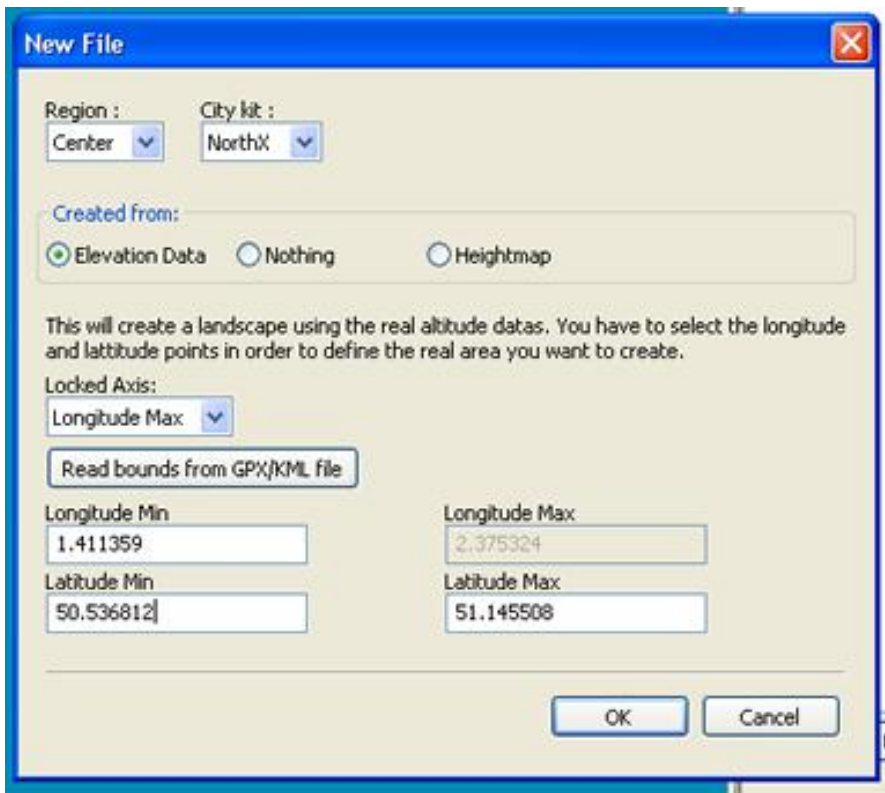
New File

Region :
Center

City kit :
NorthX

Created from:
Elevation Data
Nothing
Heightmap

This will create a landscape using the real altitude datas. You have to select the longitude and lattitude points in order to define the real area you want to create.

Locked Axis:
Longitude Max

Read bounds from GPX/KML file

Longitude Min
1.411359

Longitude Max
2.375324

Latitude Min
50.536812

Latitude Max
51.145508

OK
Cancel